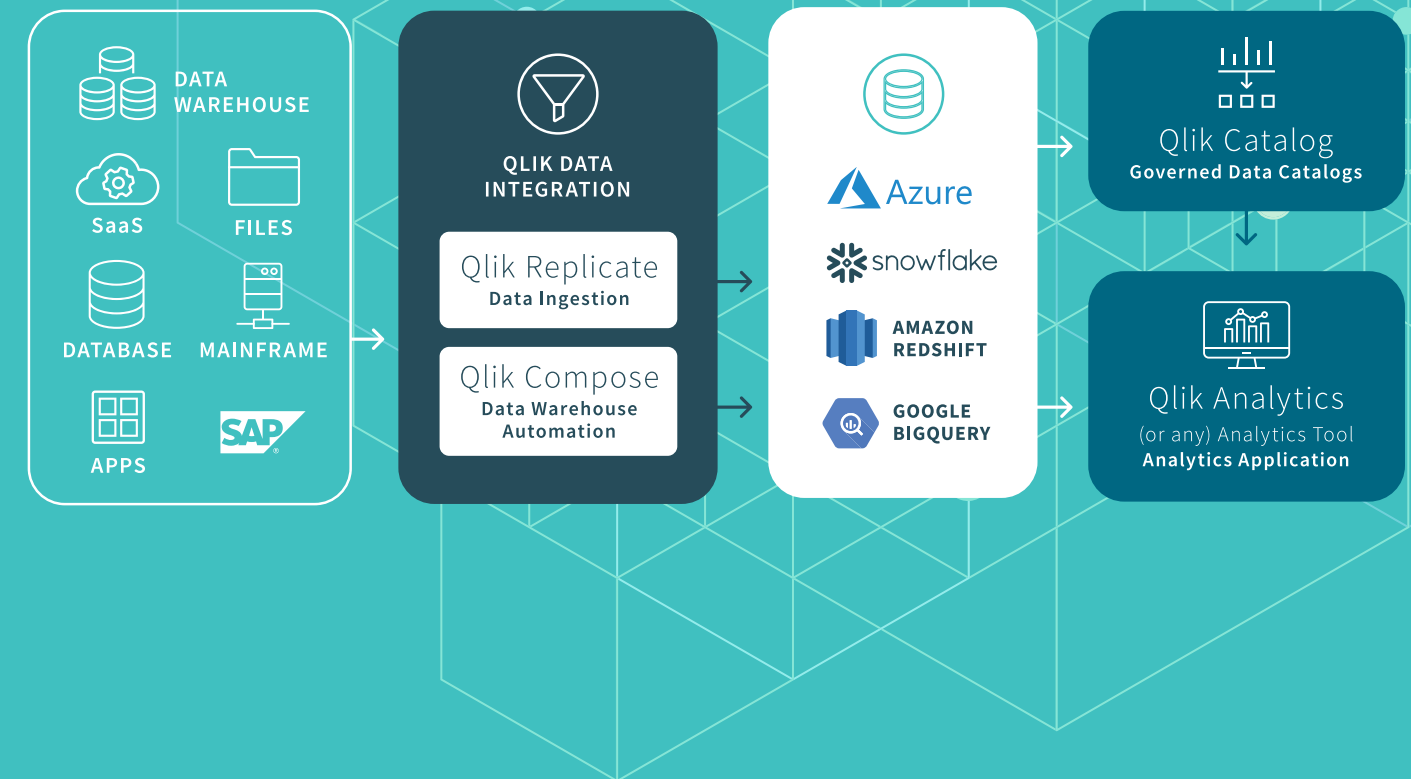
DATA WAREHOUSE

SaaS

FILES

DATABASE

MAINFRAME

APPS

SAP

QLIK DATA INTEGRATION

Qlik Replicate
Data Ingestion

Qlik Compose
Data Warehouse Automation

Azure

snowflake

AMAZON REDSHIFT

GOOGLE BIGQUERY

Qlik Catalog
Governed Data Catalogs

Qlik Analytics
(or any) Analytics Tool
Analytics Application